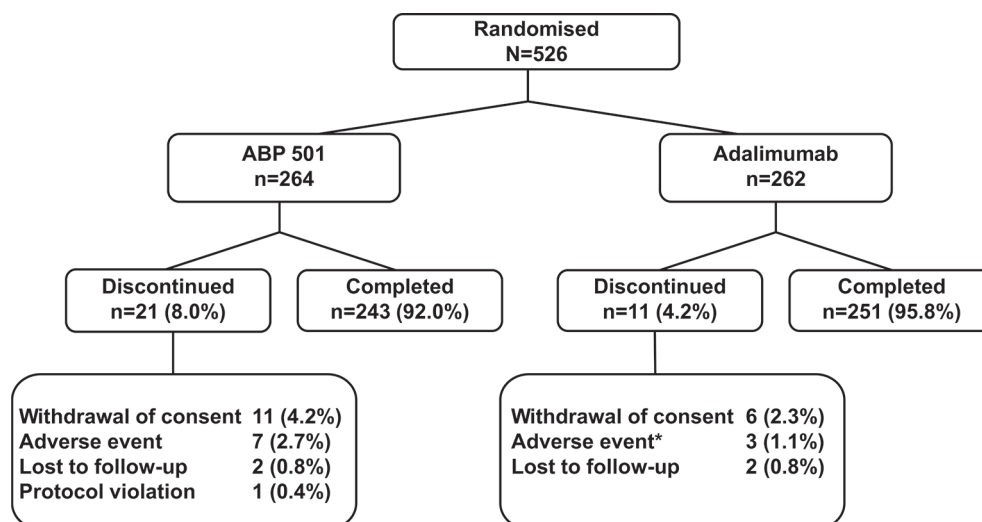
Randomised
N=526

ABP 501
n=264

Adalimumab
n=262

Discontinued
n=21 (8.0%)

Completed
n=243 (92.0%)

Discontinued
n=11 (4.2%)

Completed
n=251 (95.8%)

Withdrawal of consent 11 (4.2%)
Adverse event 7 (2.7%)
Lost to follow-up 2 (0.8%)
Protocol violation 1 (0.4%)

Withdrawal of consent 6 (2.3%)
Adverse event* 3 (1.1%)
Lost to follow-up 2 (0.8%)